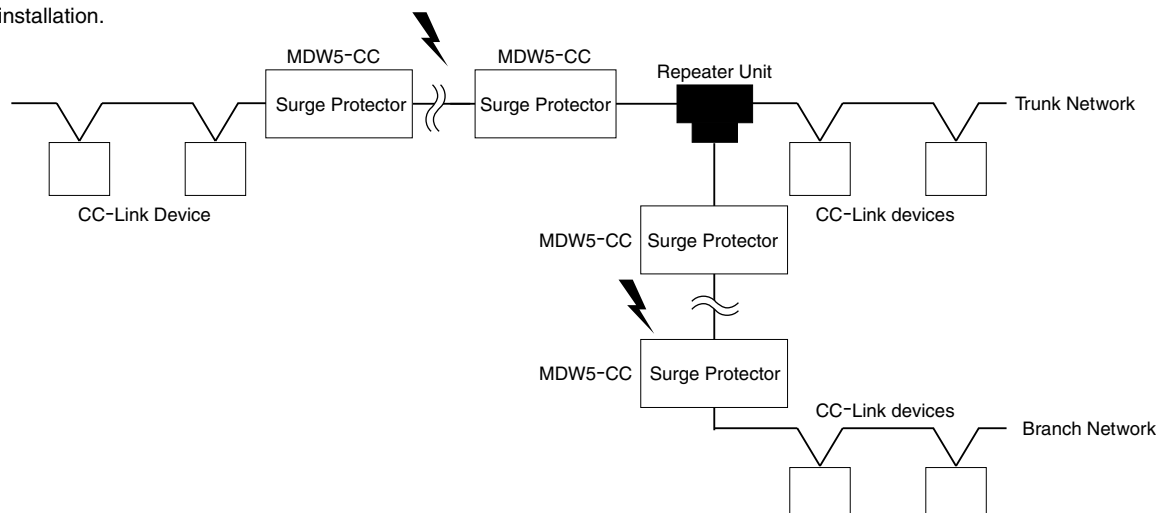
installation.

MDW5-CC
Surge Protector

MDW5-CC
Surge Protector

Repeater Unit

Trunk Network

CC-Link Device

CC-Link devices

MDW5-CC
Surge Protector

MDW5-CC
Surge Protector

CC-Link devices

Branch Network